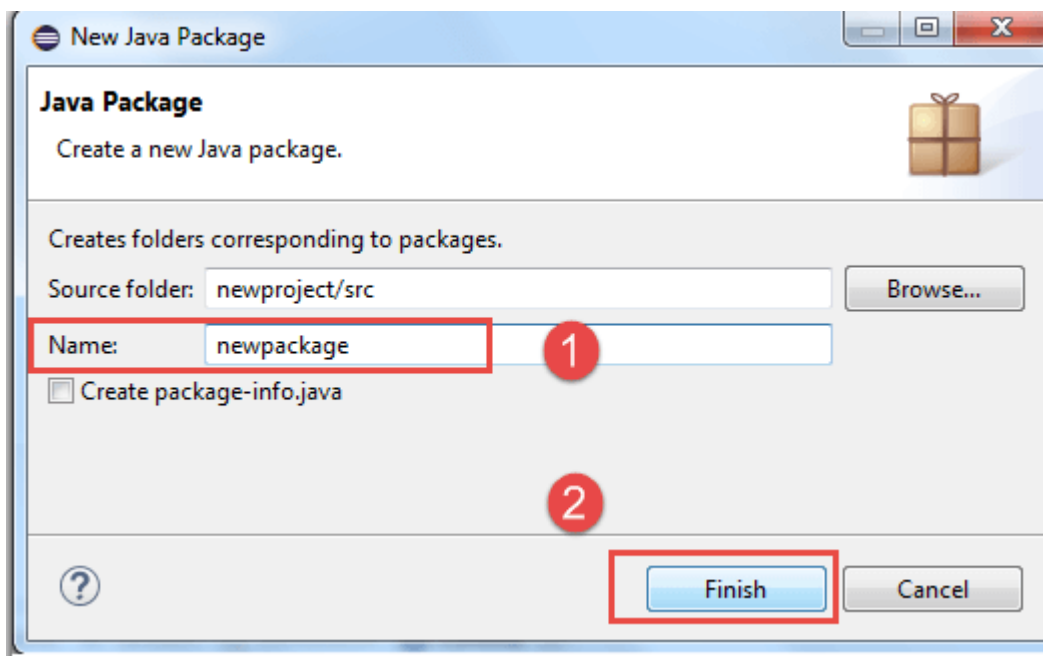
New Java Package

Java Package

Create a new Java package.

Creates folders corresponding to packages.

Source folder: newproject/src

Browse...

Name: newpackage

1

Create package-info.java

2

?

Finish

Cancel